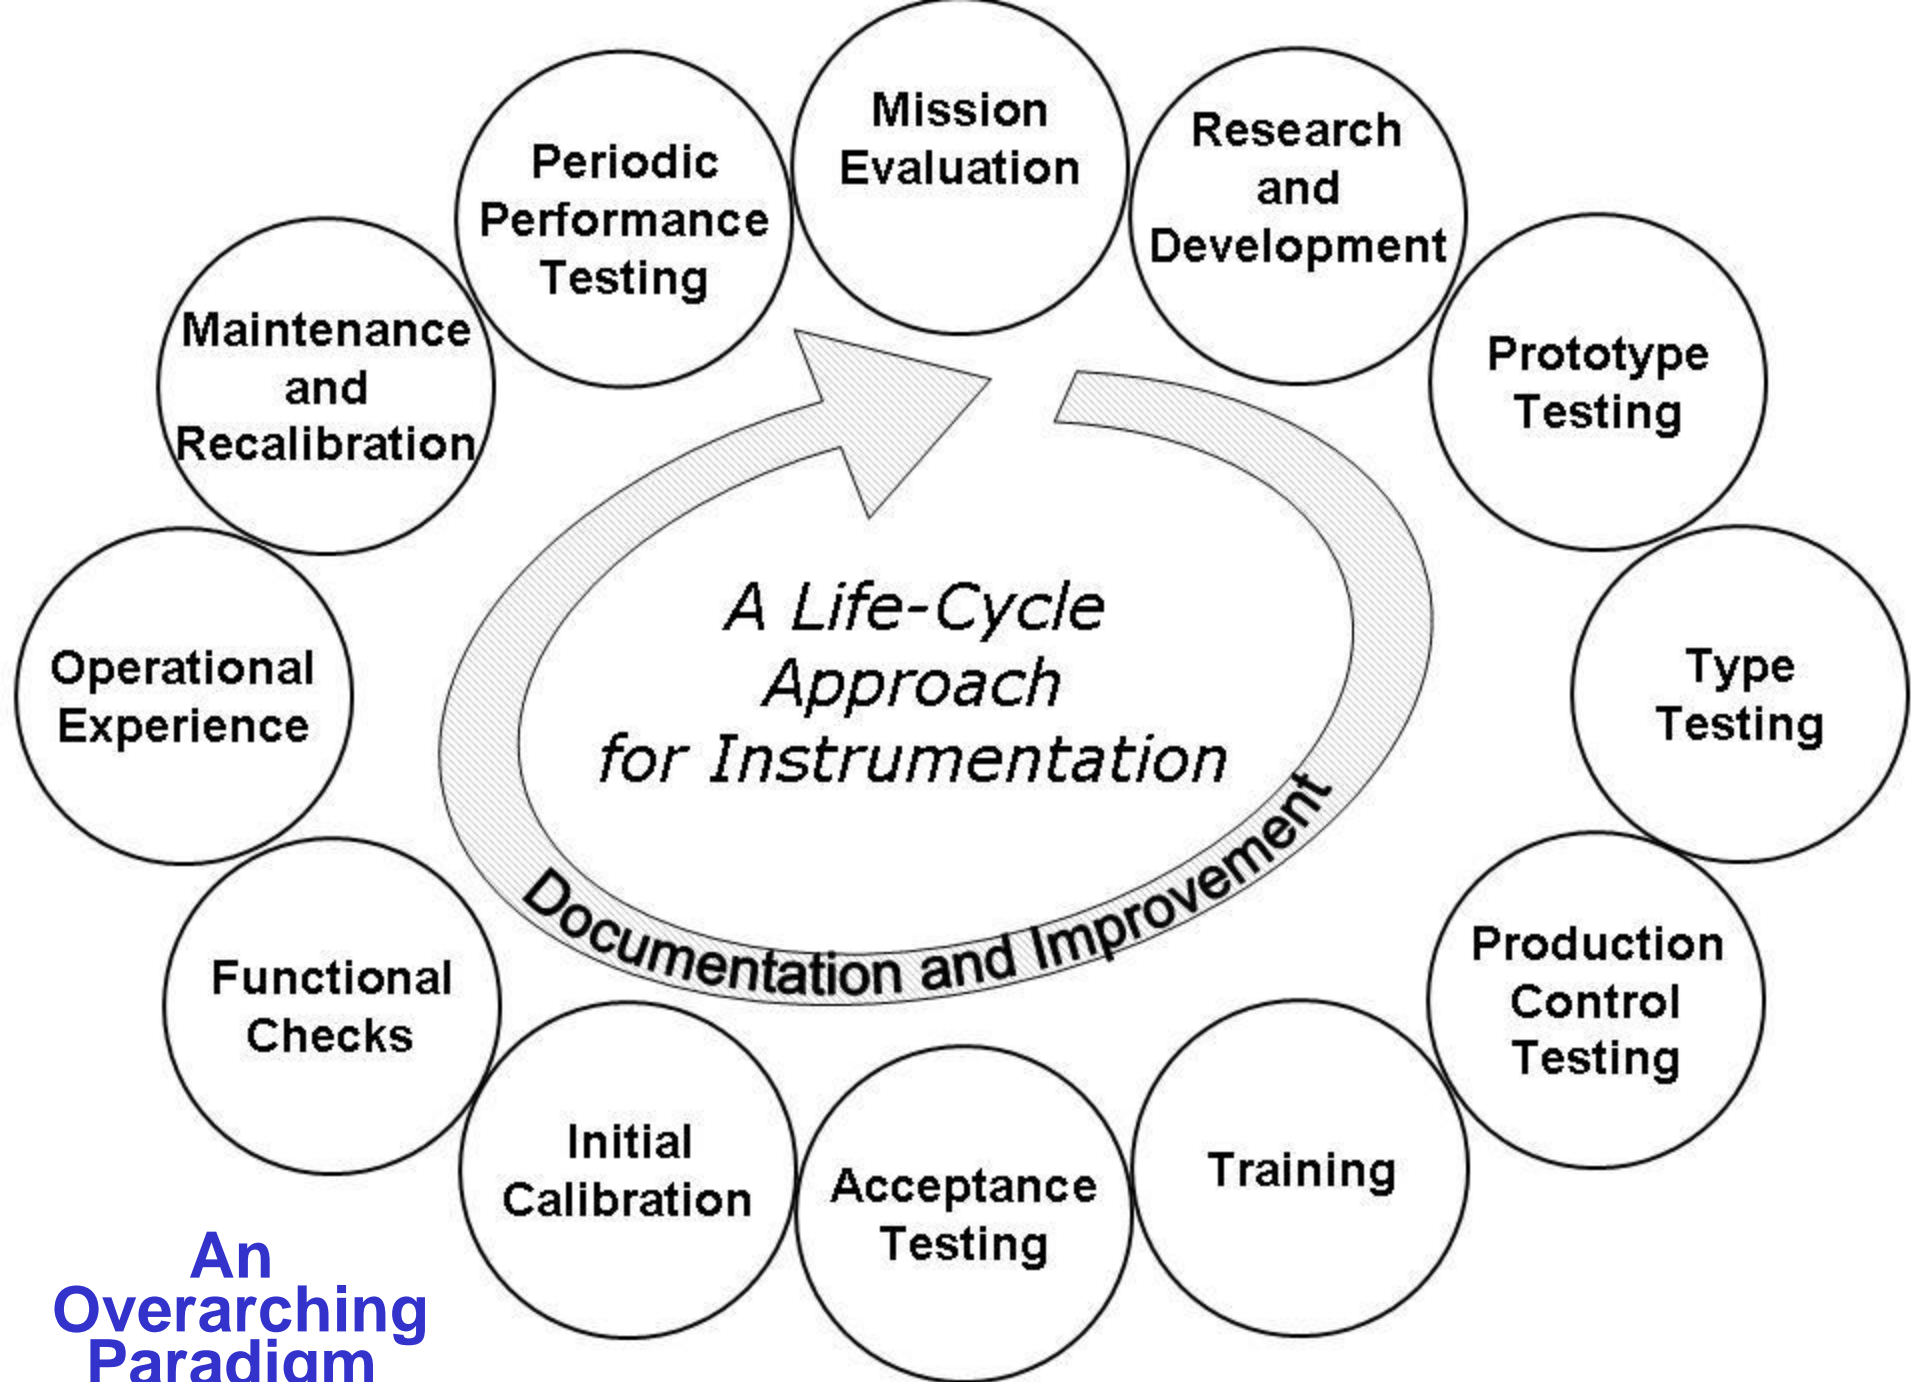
Mission Evaluation

Research and Development

Prototype Testing

Type Testing

Production Control Testing

Training

Acceptance Testing

Initial Calibration

Functional Checks

Operational Experience

Maintenance and Recalibration

Periodic Performance Testing

A Life-Cycle Approach for Instrumentation

Documentation and Improvement

An Overarching Paradigm